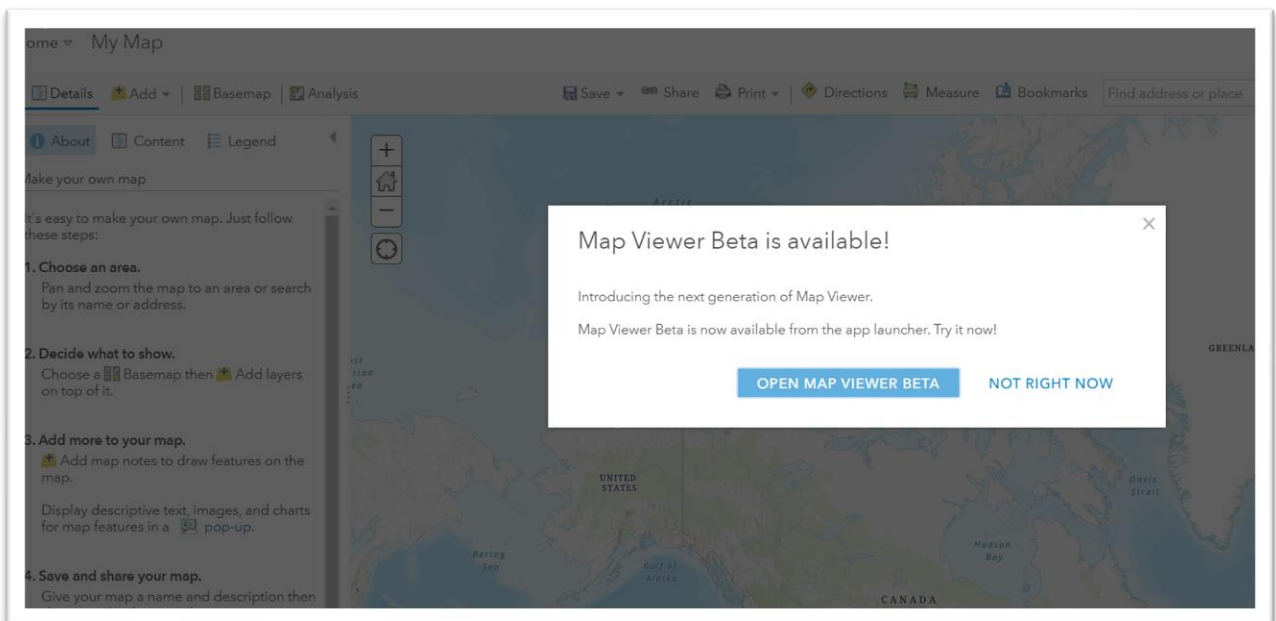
ome ▾ My Map

Details Add ▾ | Basemap | Analysis

Save ▾ Share Print ▾ | Directions Measure Bookmarks Find address or place

About Content Legend

lake your own map

t's easy to make your own map. Just follow these steps:

1. Choose an area.
Pan and zoom the map to an area or search by its name or address.

2. Decide what to show.
Choose a Basemap then Add layers on top of it.

3. Add more to your map.
Add map notes to draw features on the map.

Display descriptive text, images, and charts for map features in a pop-up.

4. Save and share your map.
Give your map a name and description then

Arctic

Map Viewer Beta is available!

Introducing the next generation of Map Viewer.

Map Viewer Beta is now available from the app launcher. Try it now!

OPEN MAP VIEWER BETA

NOT RIGHT NOW

GREENLA

UNITED STATES

Bering Sea

Gulf of Alaska

Hudson Bay

Davis Strait

CANADA